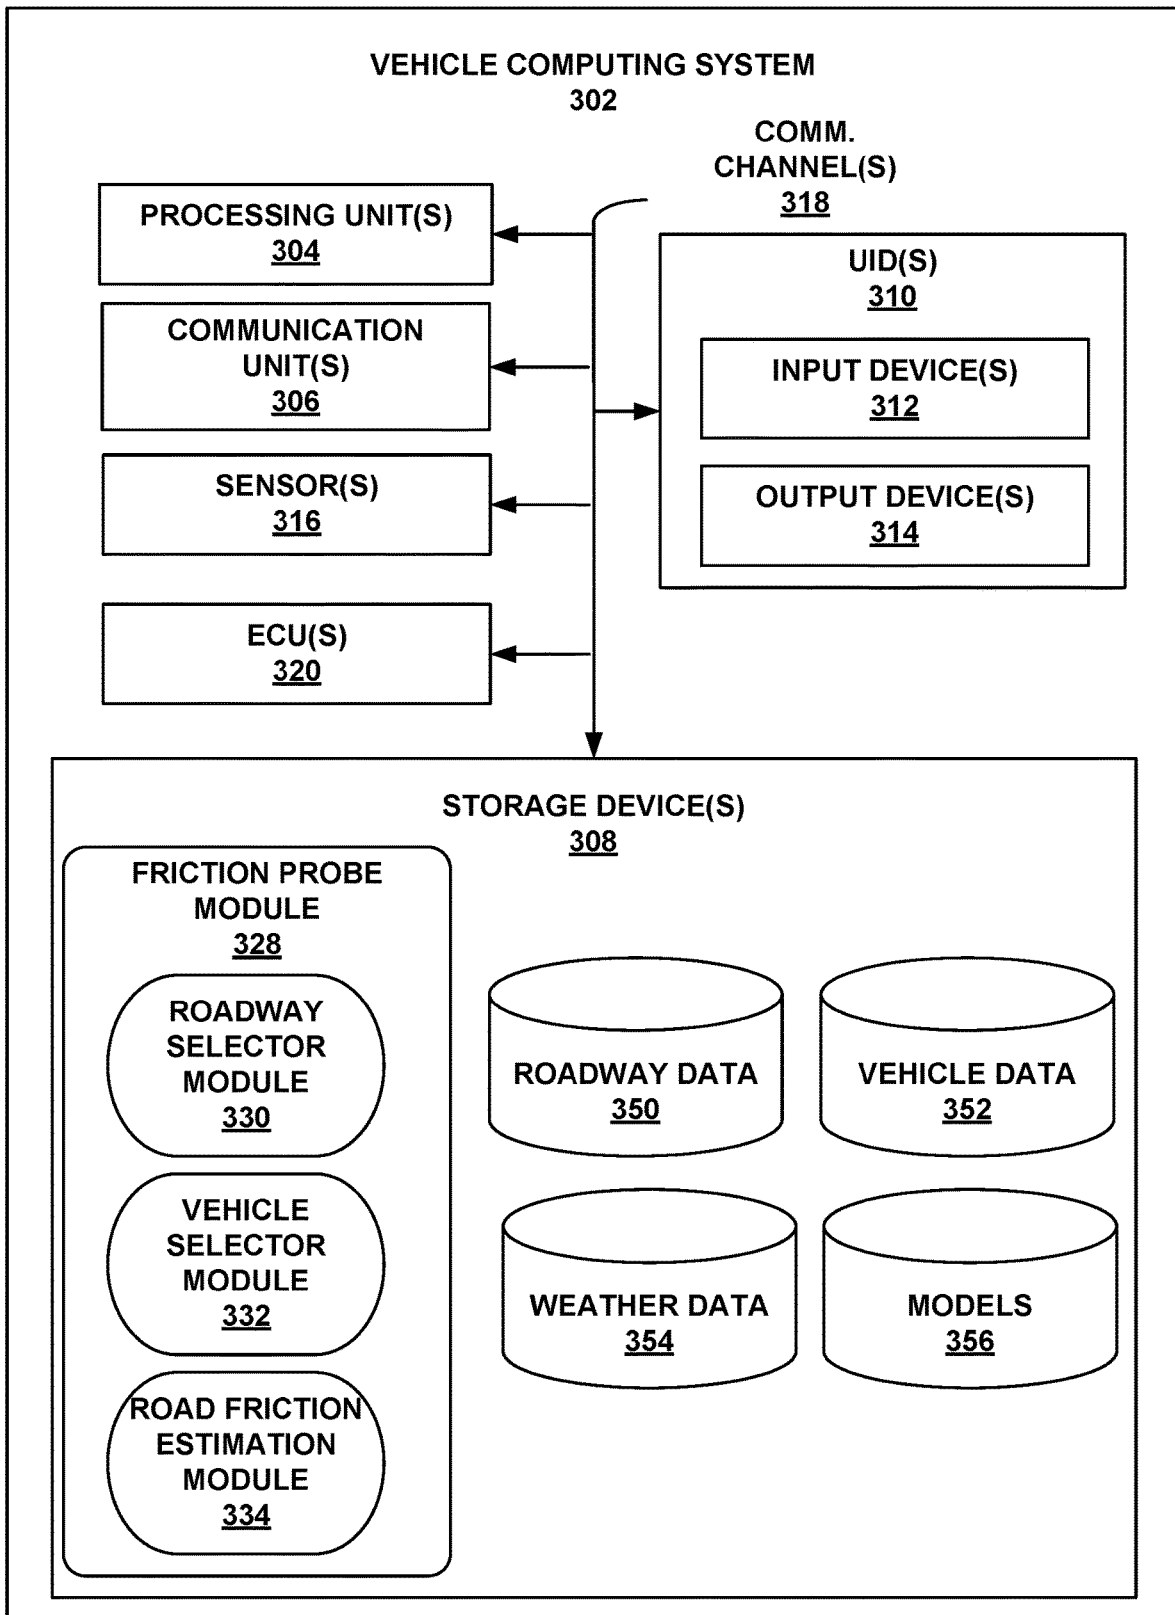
VEHICLE COMPUTING SYSTEM
302

COMM. CHANNEL(S)
318

PROCESSING UNIT(S)
304

COMMUNICATION UNIT(S)
306

SENSOR(S)
316

ECU(S)
320

UID(S)
310

INPUT DEVICE(S)
312

OUTPUT DEVICE(S)
314

STORAGE DEVICE(S)
308

FRICTION PROBE MODULE
328

ROADWAY SELECTOR MODULE
330

VEHICLE SELECTOR MODULE
332

ROAD FRICTION ESTIMATION MODULE
334

ROADWAY DATA
350

VEHICLE DATA
352

WEATHER DATA
354

MODELS
356